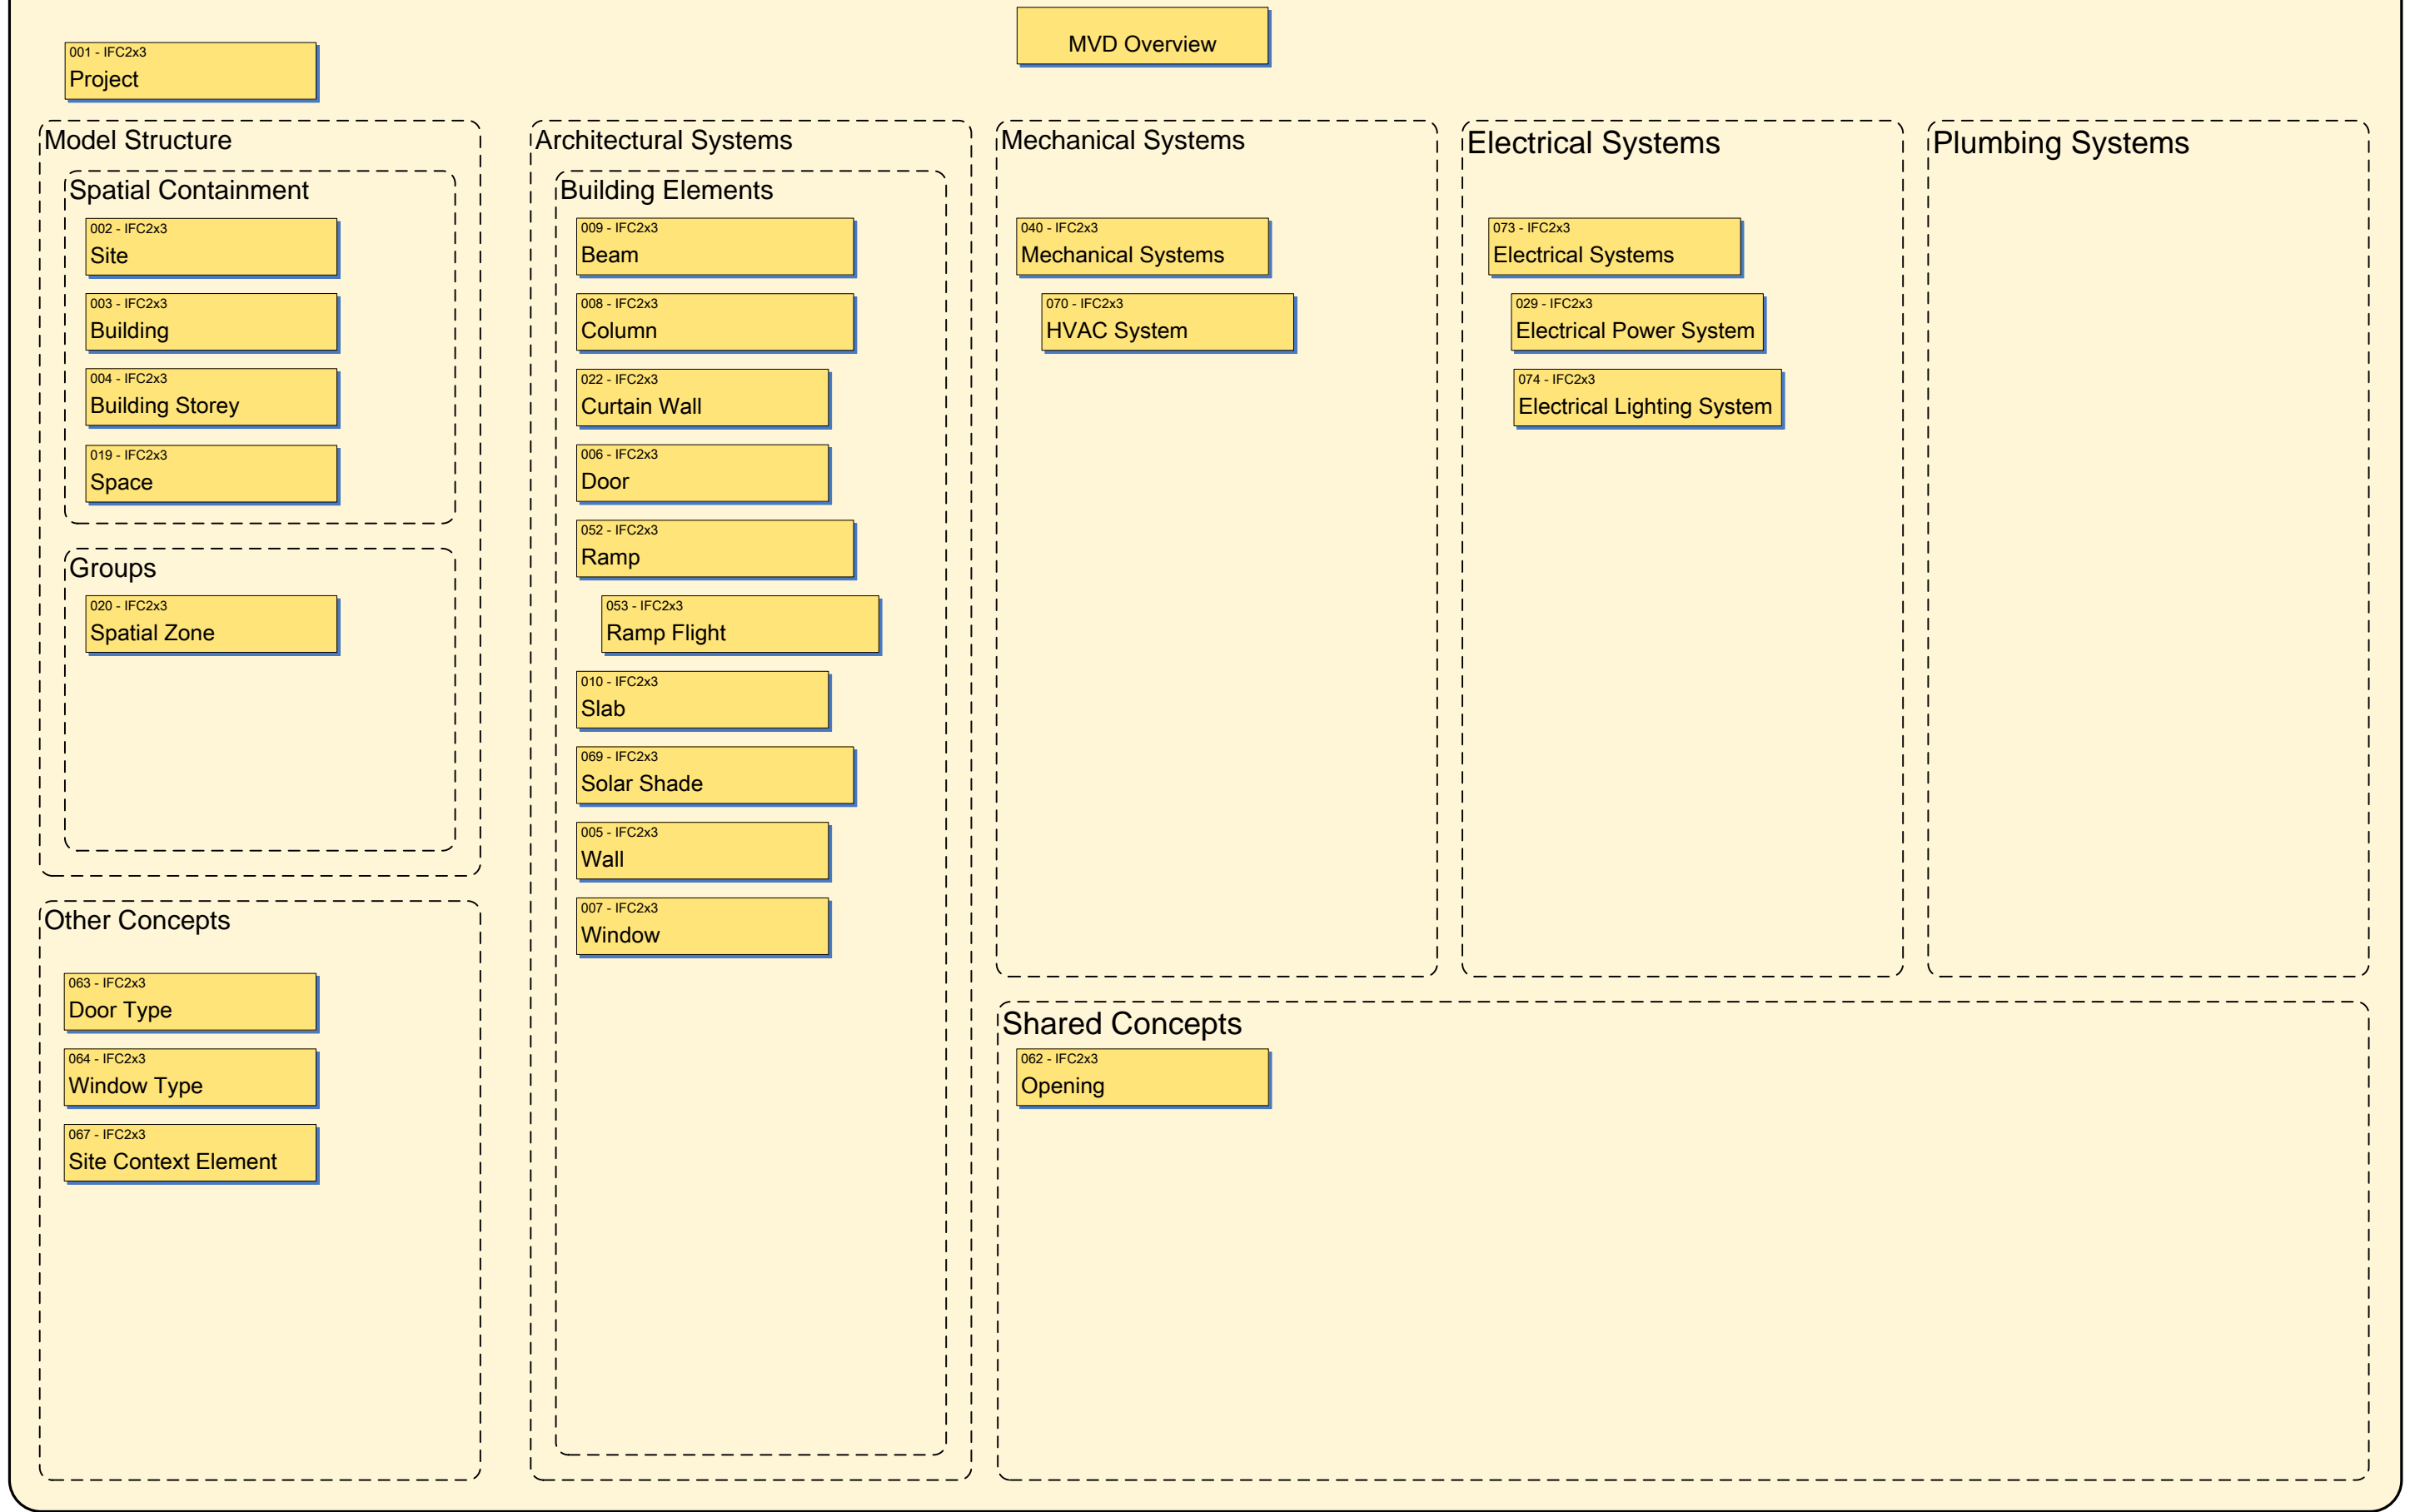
MVD Overview

001 - IFC2x3
Project

Model Structure

Spatial Containment

002 - IFC2x3
Site

003 - IFC2x3
Building

004 - IFC2x3
Building Storey

019 - IFC2x3
Space

Groups

020 - IFC2x3
Spatial Zone

Other Concepts

063 - IFC2x3
Door Type

064 - IFC2x3
Window Type

067 - IFC2x3
Site Context Element

Architectural Systems

Building Elements

009 - IFC2x3
Beam

008 - IFC2x3
Column

022 - IFC2x3
Curtain Wall

006 - IFC2x3
Door

052 - IFC2x3
Ramp

053 - IFC2x3
Ramp Flight

010 - IFC2x3
Slab

069 - IFC2x3
Solar Shade

005 - IFC2x3
Wall

007 - IFC2x3
Window

Mechanical Systems

040 - IFC2x3
Mechanical Systems

070 - IFC2x3
HVAC System

Electrical Systems

073 - IFC2x3
Electrical Systems

029 - IFC2x3
Electrical Power System

074 - IFC2x3
Electrical Lighting System

Plumbing Systems

Shared Concepts

062 - IFC2x3
Opening